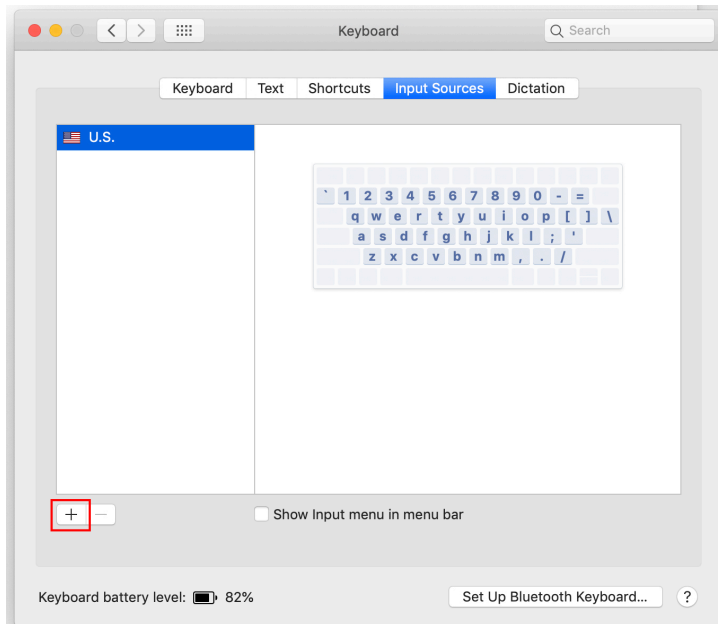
Keyboard

Search

Keyboard | Text | Shortcuts | Input Sources | Dictation

U.S.

` 1 2 3 4 5 6 7 8 9 0 - =
q w e r t y u i o p [ ] \
a s d f g h j k l ; '
z x c v b n m , . /

+ −

Show Input menu in menu bar

Keyboard battery level: 82%

Set Up Bluetooth Keyboard...

?